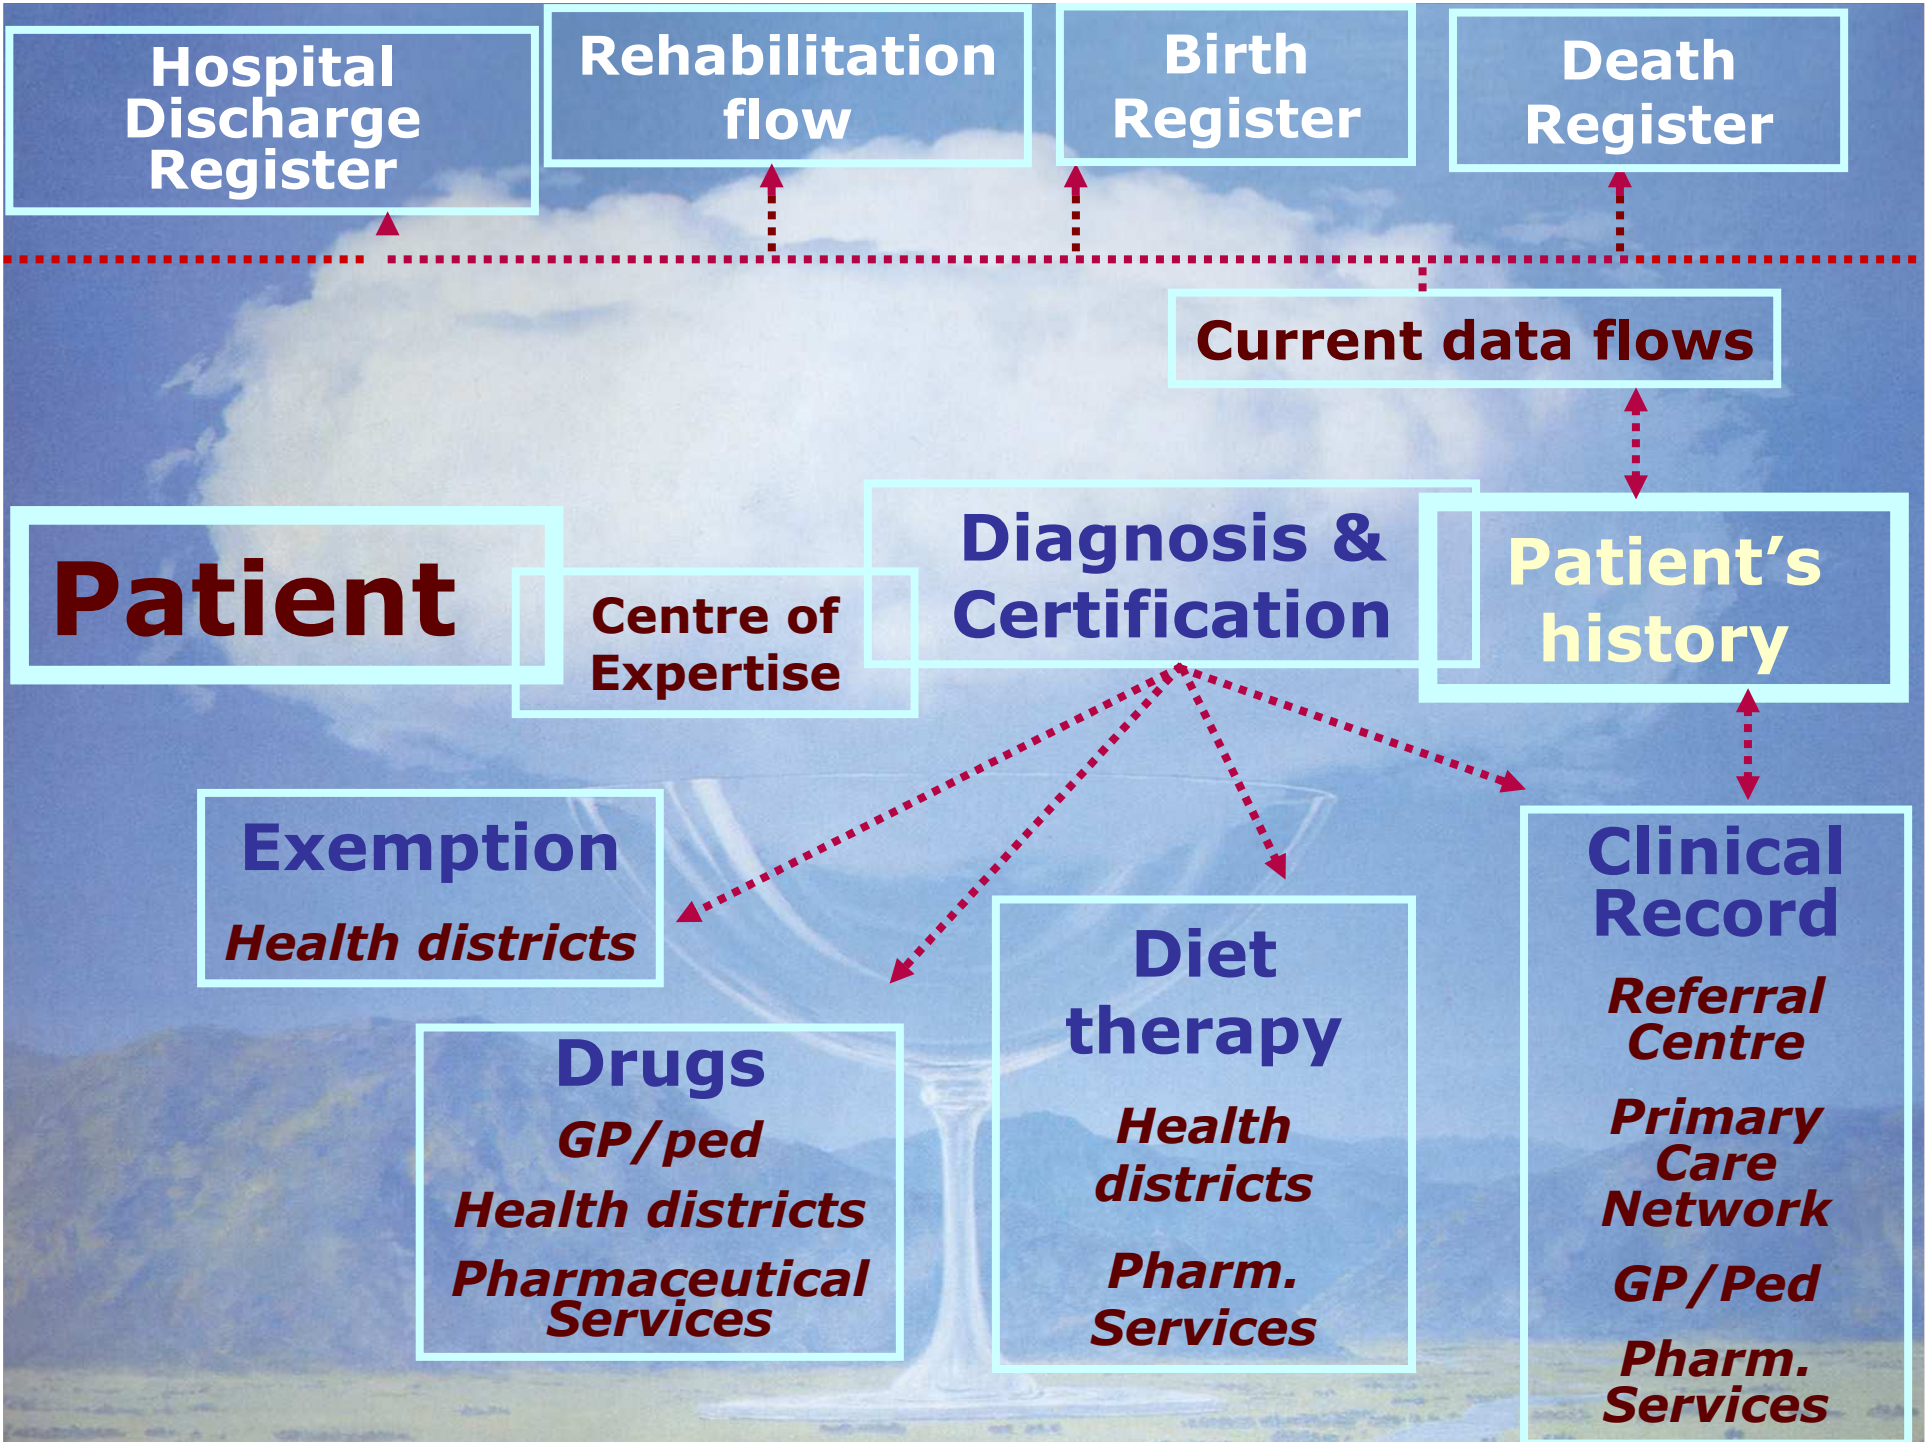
Hospital Discharge Register

Rehabilitation flow

Birth Register

Death Register

Current data flows

Patient

Centre of Expertise

Diagnosis & Certification

Patient’s history

Exemption

Health districts

Drugs

GP/ped

Health districts

Pharmaceutical Services

Diet therapy

Health districts

Pharm. Services

Clinical Record

Referral Centre

Primary Care Network

GP/Ped

Pharm. Services